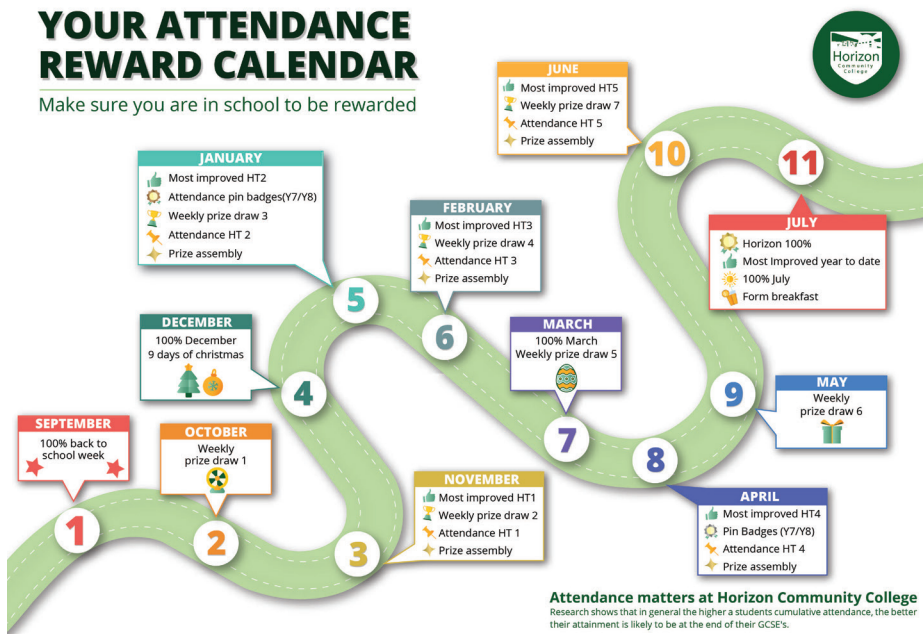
YOUR ATTENDANCE REWARD CALENDAR

Make sure you are in school to be rewarded

Horizon Community College

JUNE
Most improved HT5
Weekly prize draw 7
Attendance HT 5
Prize assembly

JANUARY
Most improved HT2
Attendance pin badges(Y7/Y8)
Weekly prize draw 3
Attendance HT 2
Prize assembly

FEBRUARY
Most improved HT3
Weekly prize draw 4
Attendance HT 3
Prize assembly

10

11

JULY
Horizon 100%
Most Improved year to date
100% July
Form breakfast

DECEMBER
100% December
9 days of christmas

5

6

MARCH
100% March
Weekly prize draw 5

4

9

MAY
Weekly prize draw 6

SEPTEMBER
100% back to school week

OCTOBER
Weekly prize draw 1

7

8

NOVEMBER
Most improved HT1
Weekly prize draw 2
Attendance HT 1
Prize assembly

APRIL
Most improved HT4
Pin Badges (Y7/Y8)
Attendance HT 4
Prize assembly

1

2

3

Attendance matters at Horizon Community College
Research shows that in general the higher a students cumulative attendance, the better their attainment is likely to be at the end of their GCSE's.